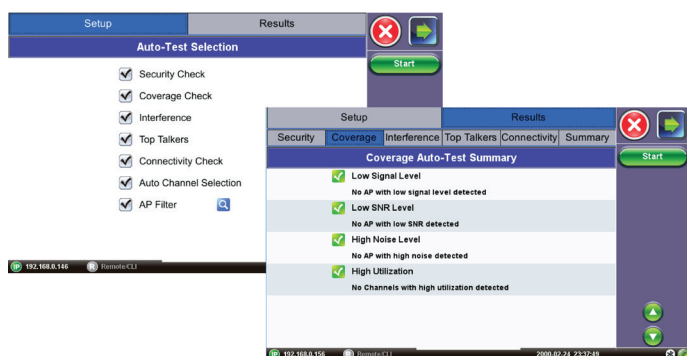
Setup

Results

Auto-Test Selection

Start

Security Check

Coverage Check

Interference

Top Talkers

Connectivity Check

Auto Channel Selection

AP Filter

IP 192.168.0.146

R Remote/CLI

Setup

Results

Security | Coverage | Interference | Top Talkers | Connectivity | Summary

Coverage Auto-Test Summary

Start

Low Signal Level

No AP with low signal level detected

Low SNR Level

No AP with low SNR detected

High Noise Level

No AP with high noise detected

High Utilization

No Channels with high utilization detected

IP 192.168.0.156

R Remote/CLI

2000.02.24 23:37:49